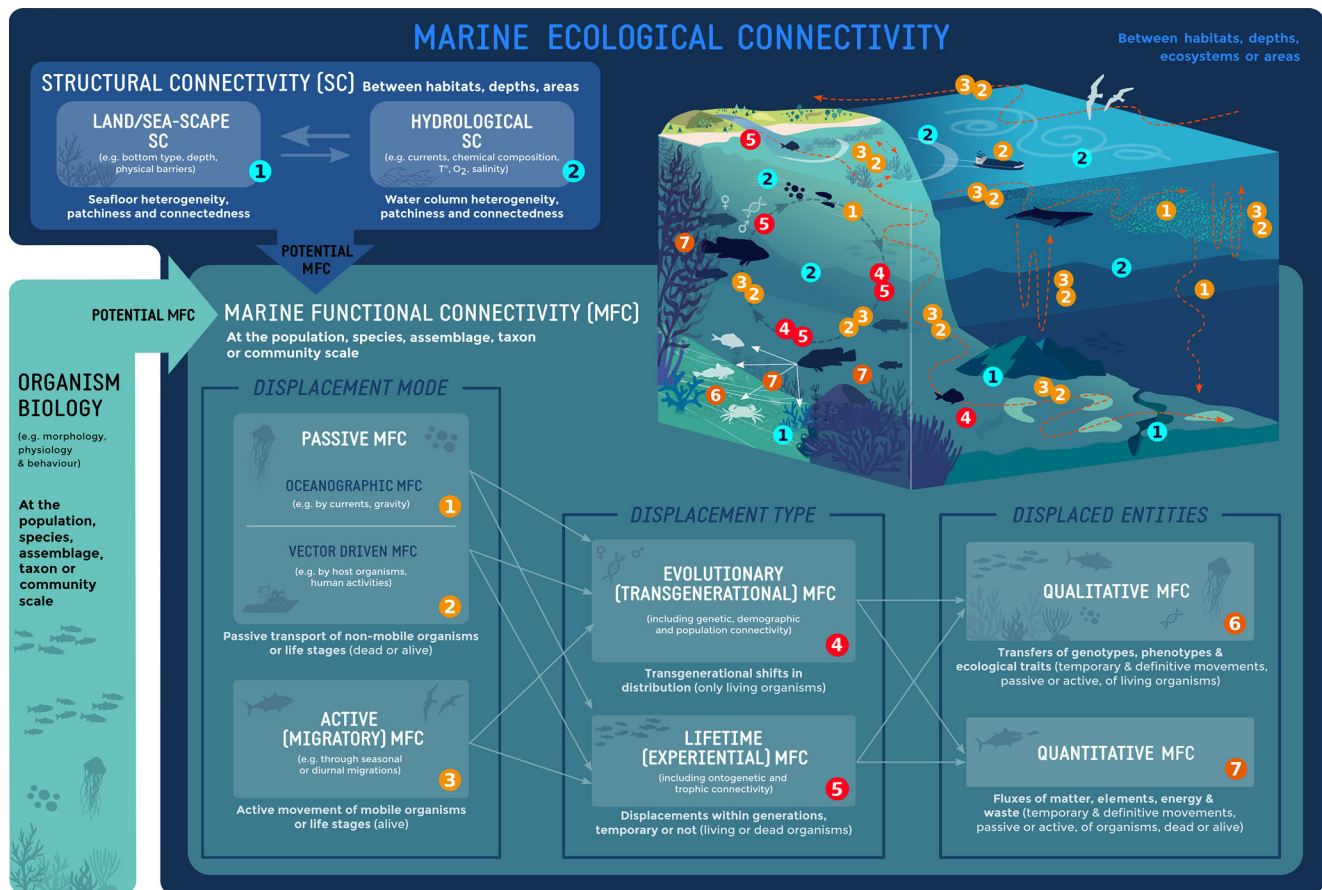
MARINE ECOLOGICAL CONNECTIVITY

Between habitats, depths, ecosystems or areas

STRUCTURAL CONNECTIVITY (SC) Between habitats, depths, areas

LAND/SEA-SCAPE SC
(e.g. bottom type, depth, physical barriers)
1
Seafloor heterogeneity, patchiness and connectedness

HYDROLOGICAL SC
(e.g. currents, chemical composition, T°, $O_2$, salinity)
2
Water column heterogeneity, patchiness and connectedness

POTENTIAL MFC

POTENTIAL MFC

MARINE FUNCTIONAL CONNECTIVITY (MFC)
At the population, species, assemblage, taxon or community scale

ORGANISM BIOLOGY
(e.g. morphology, physiology & behaviour)

At the population, species, assemblage, taxon or community scale

DISPLACEMENT MODE

PASSIVE MFC

OCEANOGRAPHIC MFC
(e.g. by currents, gravity)
1

VECTOR DRIVEN MFC
(e.g. by host organisms, human activities)
2

Passive transport of non-mobile organisms or life stages (dead or alive)

ACTIVE (MIGRATORY) MFC
(e.g. through seasonal or diurnal migrations)
3

Active movement of mobile organisms or life stages (alive)

DISPLACEMENT TYPE

EVOLUTIONARY (TRANSGENERATIONAL) MFC
(including genetic, demographic and population connectivity)
4

Transgenerational shifts in distribution (only living organisms)

LIFETIME (EXPERIENTIAL) MFC
(including ontogenetic and trophic connectivity)
5

Displacements within generations, temporary or not (living or dead organisms)

DISPLACED ENTITIES

QUALITATIVE MFC
6

Transfers of genotypes, phenotypes & ecological traits (temporary & definitive movements, passive or active, of living organisms)

QUANTITATIVE MFC
7

Fluxes of matter, elements, energy & waste (temporary & definitive movements, passive or active, of organisms, dead or alive)

3 2 5 2 3 2 2 2 2 3 2 1 3 2 1 3 2 7 5 2 4 5 3 2 3 2 3 2 4 5 2 1 3 2 1 7 7 6 4 1 1